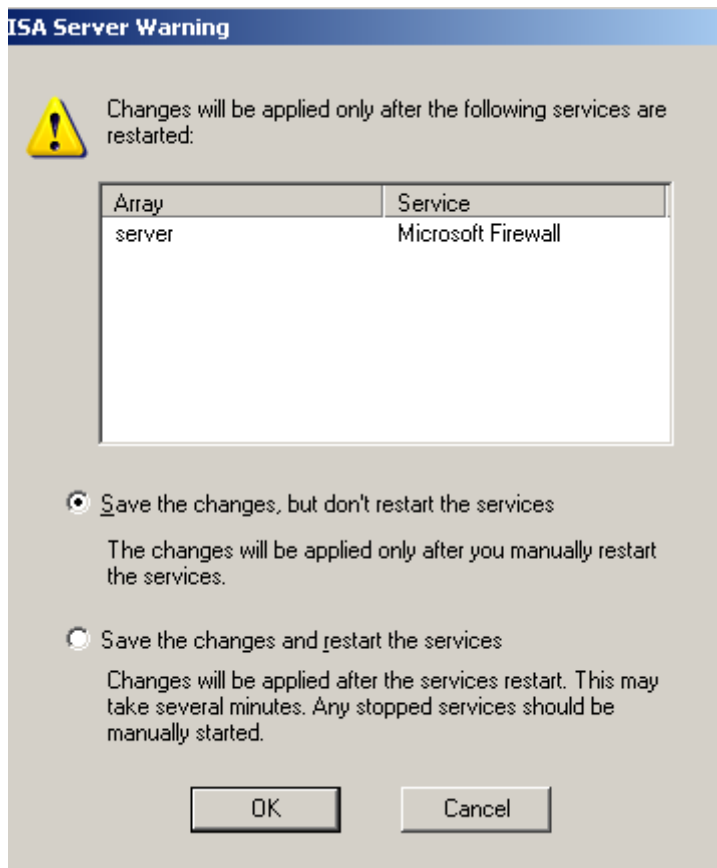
ISA Server Warning

Changes will be applied only after the following services are restarted:

| Array | Service |
|---|---|
| server | Microsoft Firewall |

Save the changes, but don't restart the services

The changes will be applied only after you manually restart the services.

Save the changes and restart the services

Changes will be applied after the services restart. This may take several minutes. Any stopped services should be manually started.

OK

Cancel